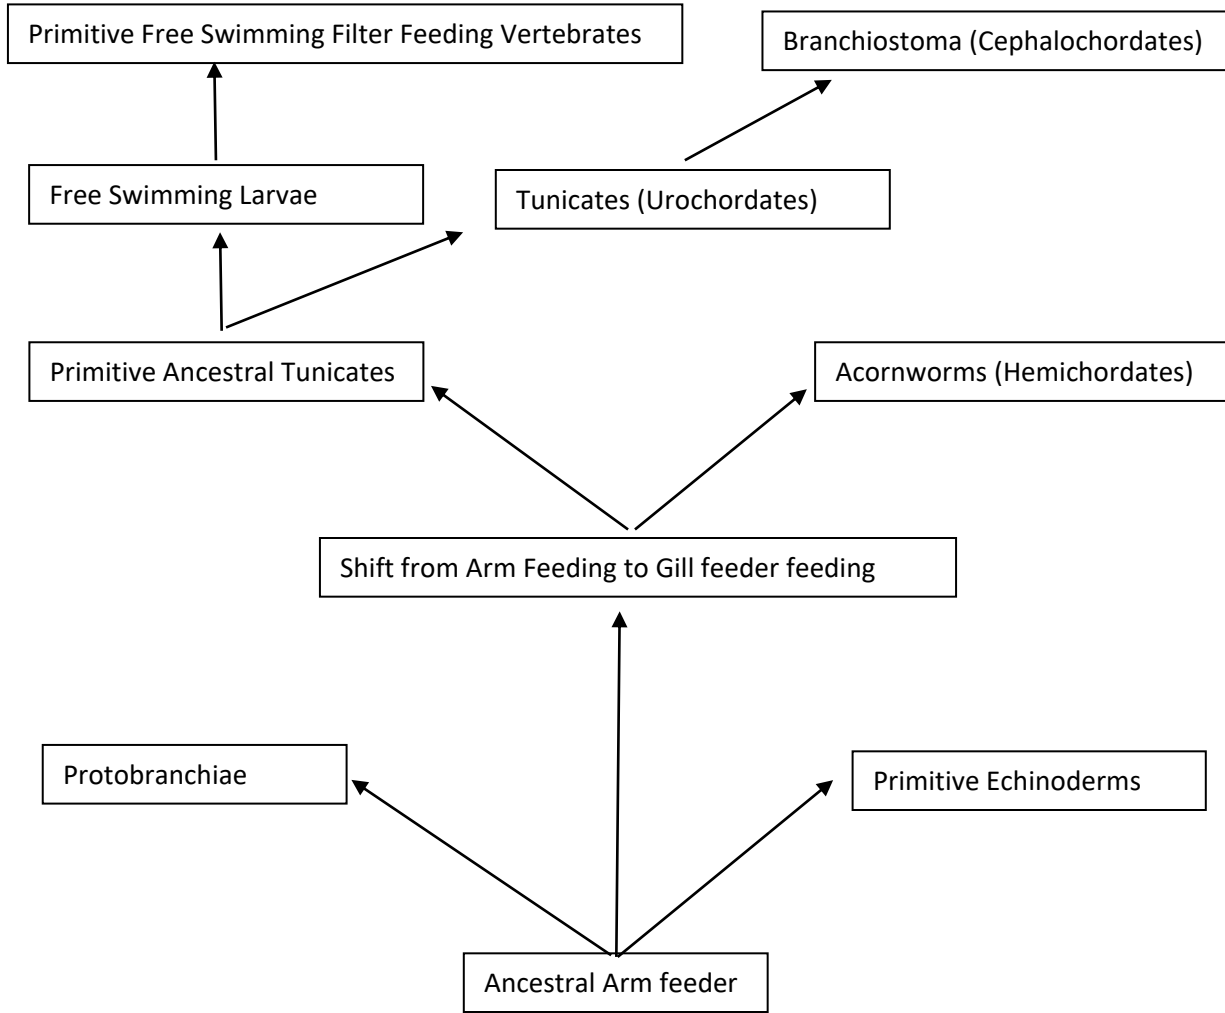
Primitive Free Swimming Filter Feeding Vertebrates

Branchiostoma (Cephalochordates)

Free Swimming Larvae

Tunicates (Urochordates)

Primitive Ancestral Tunicates

Acornworms (Hemichordates)

Shift from Arm Feeding to Gill feeder feeding

Protobranchiae

Primitive Echinoderms

Ancestral Arm feeder